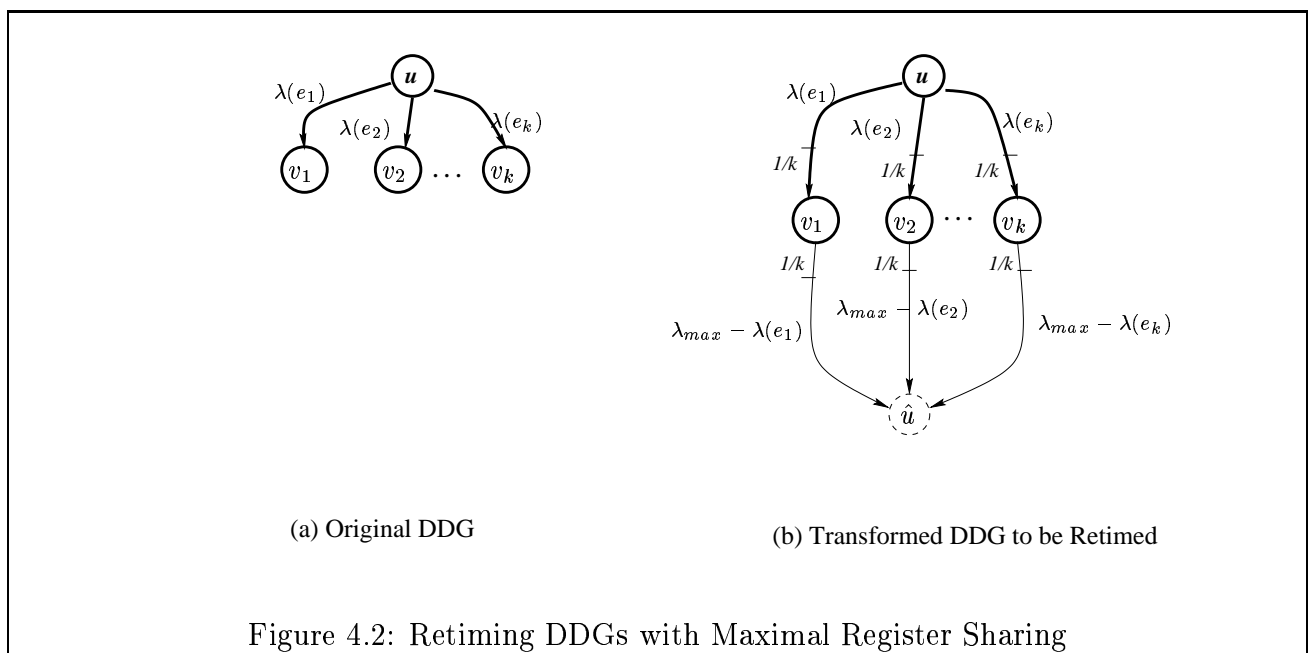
$u$

$\lambda(e_1)$

$\lambda(e_2)$

$\lambda(e_k)$

$v_1$

$v_2$

$\ldots$

$v_k$

(a) Original DDG

$u$

$\lambda(e_1)$

$\lambda(e_2)$

$\lambda(e_k)$

1/k

1/k

1/k

$v_1$

$v_2$

$\cdots$

$v_k$

1/k

1/k

1/k

$\lambda_{max} - \lambda(e_1)$

$\lambda_{max} - \lambda(e_2)$

$\lambda_{max} - \lambda(e_k)$

$\hat{u}$

(b) Transformed DDG to be Retimed

Figure 4.2: Retiming DDGs with Maximal Register Sharing